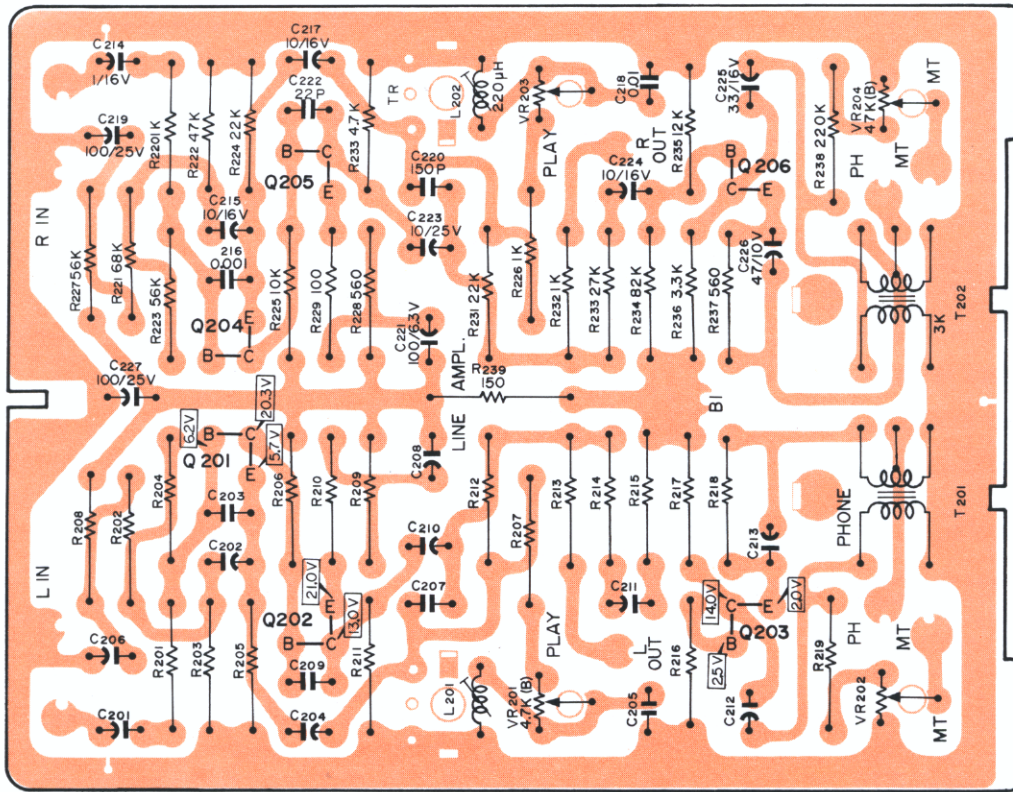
C214
1/16V
C217
10/16V
C222
22P
L202
220μH
TR
VR203
C218
0.01
C225
33/16V
VR204
47K(B)
MT
MT
C219
100/25V
R2201K
R222 47K
R224 22K
B
C
R233 4.7K
PLAY
R
OUT
R235 12K
B
Q206
R238 220K
PH
MT
Q205
C220
150P
C224
10/16V
C
E
C215
10/16V
E
R IN
C223
10/25V
216
0.001
R226 1K
C226
47/10V
R227 56K
R221 68K
R223 56K
R225 10K
R229 100
R228 560
R231 22K
R232 1K
R233 27K
R234 82K
R236 3.3K
R237 560
T202
Q204
E
3K
B
C
C221
100/6.3V
AMPL.
R239
150
C227
100/25V
BI
6.2V
B
C
20.3V
5.7V
Q 201
E
C208
LINE
R208
R202
R204
C203
R206
R210
R209
R212
R213
R214
R215
R217
R218
T201
PHONE
C213
C202
R207
C210
L IN
21.0V
E
C211
14.0V
20V
C207
C
E
Q202
13.0V
Q203
PLAY
L
OUT
B
C
25V
B
C206
R201
R203
R205
R211
R216
R219
PH
MT
C209
C201
C204
L201
VR201
4.7K(B)
C205
C212
VR202
MT